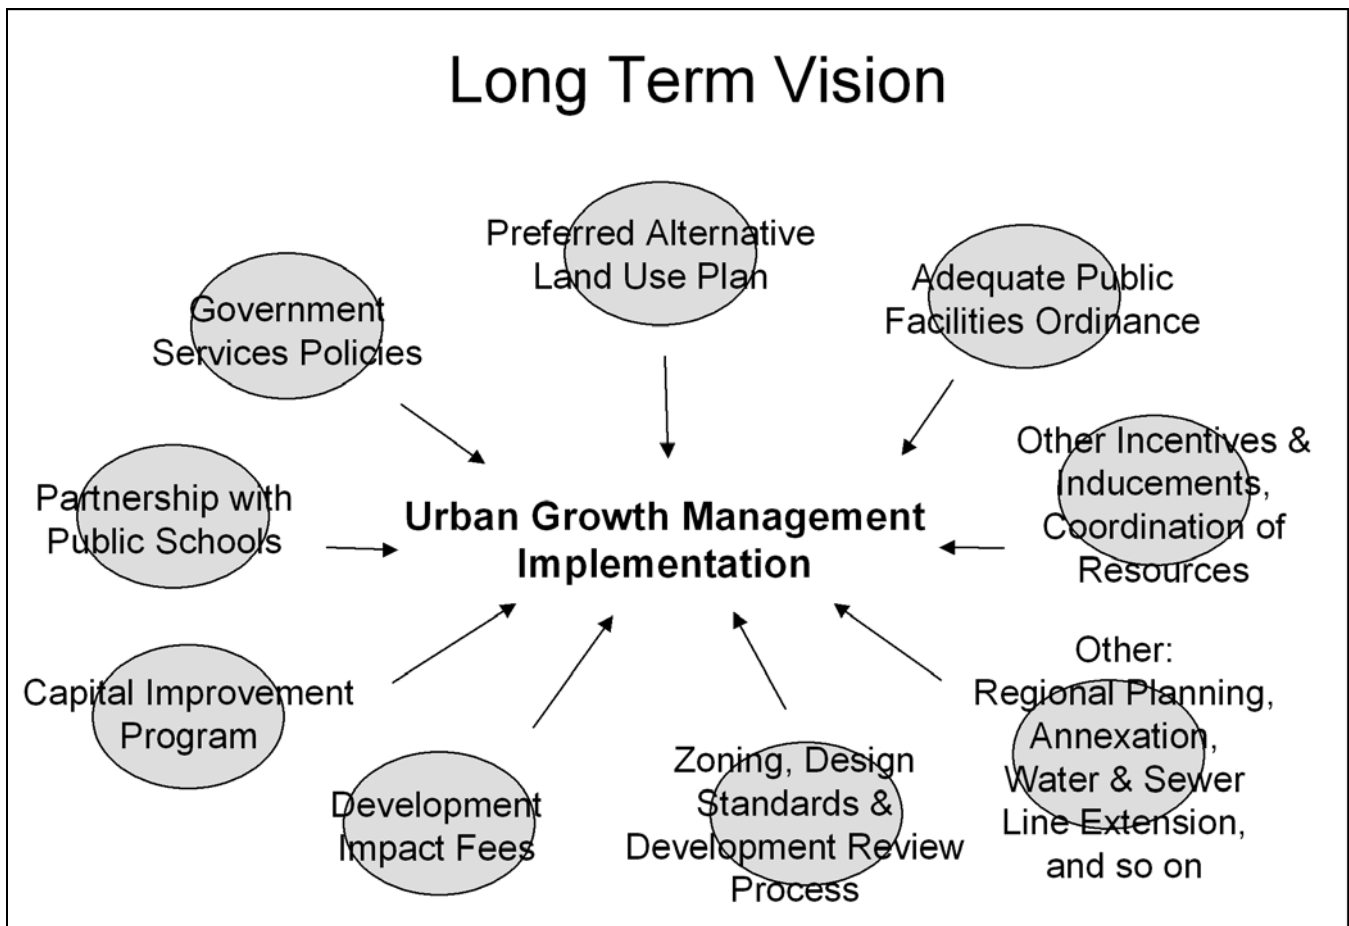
Long Term Vision

Preferred Alternative Land Use Plan

Government Services Policies

Adequate Public Facilities Ordinance

Other Incentives & Inducements, Coordination of Resources

Partnership with Public Schools

**Urban Growth Management Implementation**

Capital Improvement Program

Development Impact Fees

Zoning, Design Standards & Development Review Process

Other: Regional Planning, Annexation, Water & Sewer Line Extension, and so on